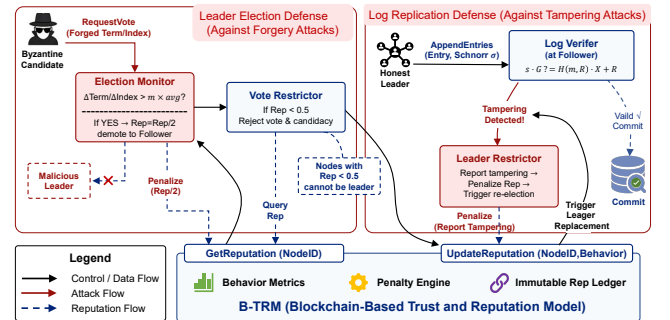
Leader Election Defense
(Against Forgery Attacks)

Log Replication Defense (Against Tampering Attacks)

Byzantine Candidate

RequestVote
(Forged Term/Index)

Election Monitor
$\Delta$Term/$\Delta$Index > $m \times avg$?
If YES → Rep=Rep/2
demote to Follower

Vote Restrictor
If Rep < 0.5
Reject vote & candidacy

Malicious Leader

Penalize
(Rep/2)

Nodes with
Rep < 0.5
cannot be leader

Query
Rep

Honest Leader

AppendEntries
(Entry, Schnorr $\sigma$)

Log Verifer
(at Follower)
$s \cdot G ? = H(m, R) \cdot X + R$

Tampering
Detected!

Vaild √
Commit

Leader Restrictor
Report tampering →
Penalize Rep →
Trigger re-election

Commit

Penalize
(Report Tampering)

Trigger
Leager
Replacement

Legend
Control / Data Flow
Attack Flow
Reputation Flow

GetReputation (NodeID)

UpdateReputation (NodeID,Behavior)

Behavior Metrics
Penalty Engine
Immutable Rep Ledger

B-TRM (Blockchain-Based Trust and Reputation Model)